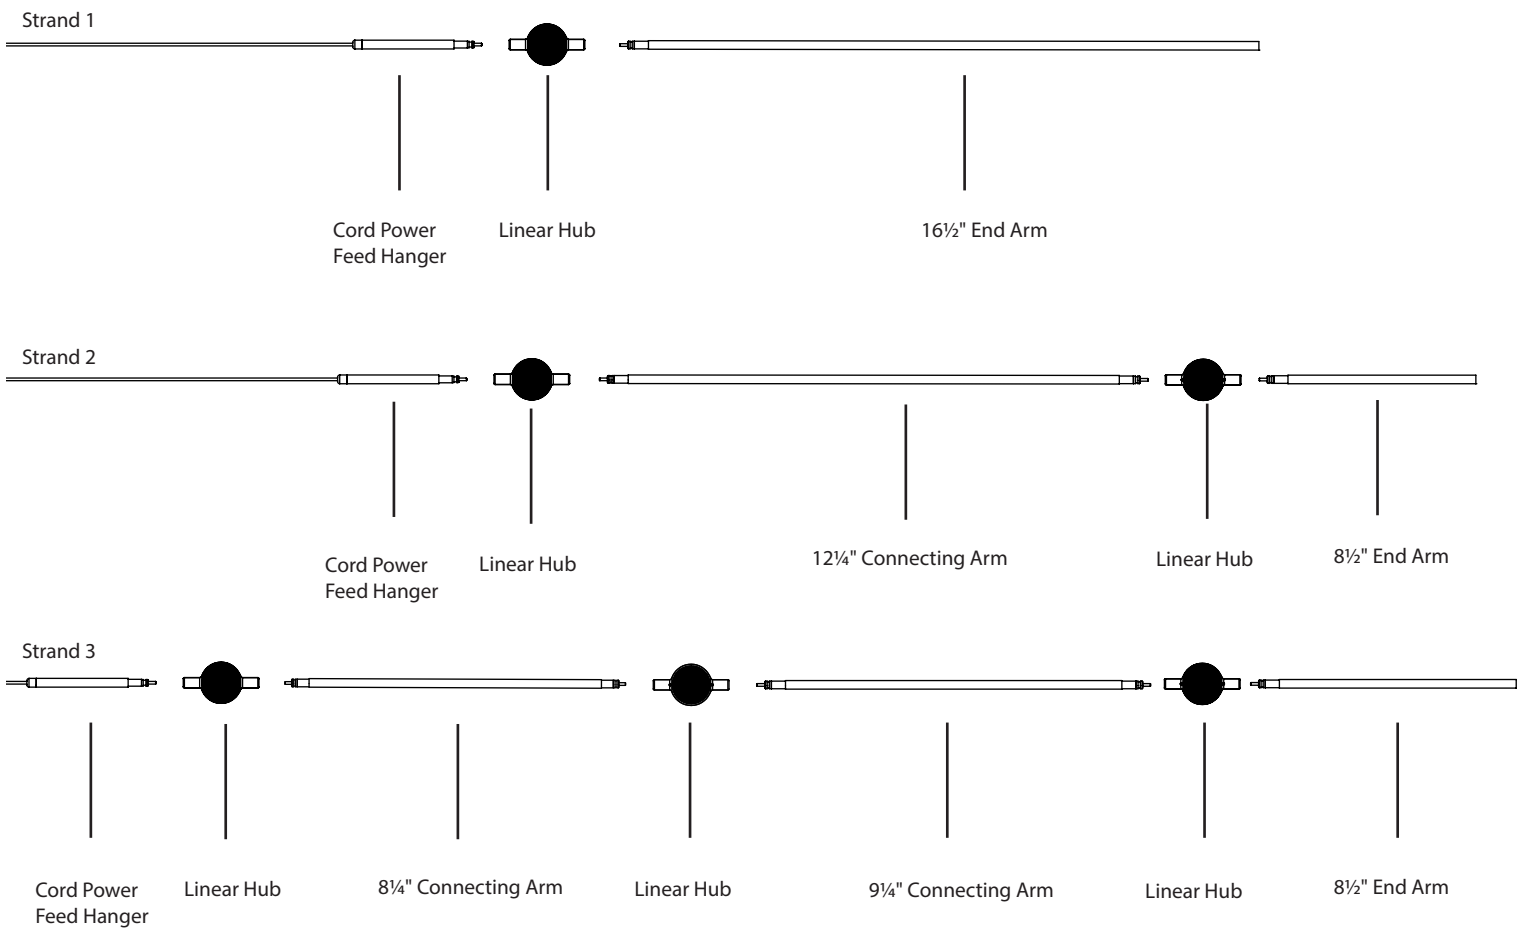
Strand 1

Cord Power Feed Hanger

Linear Hub

16½" End Arm

Strand 2

Cord Power Feed Hanger

Linear Hub

12¼" Connecting Arm

Linear Hub

8½" End Arm

Strand 3

Cord Power Feed Hanger

Linear Hub

8¼" Connecting Arm

Linear Hub

9¼" Connecting Arm

Linear Hub

8½" End Arm